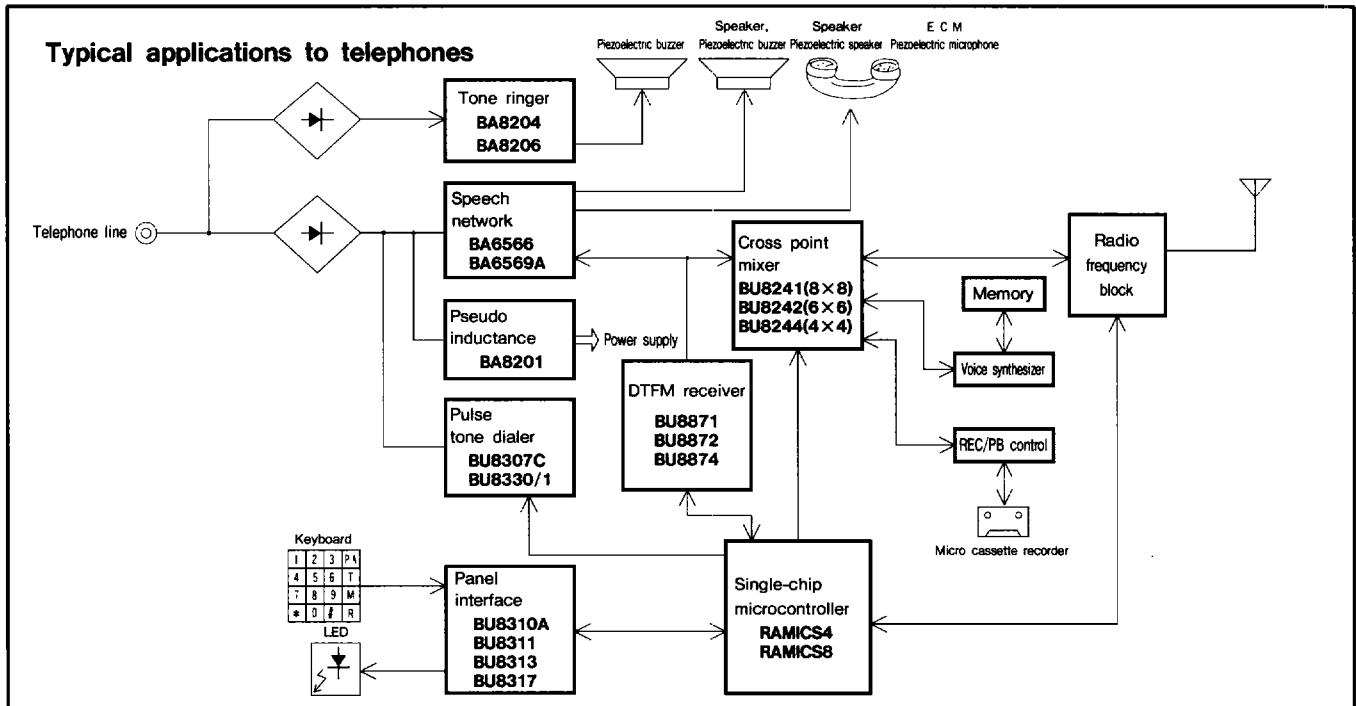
Typical applications to telephones

Piezoelectric buzzer

Speaker, Piezoelectric buzzer

Speaker Piezoelectric speaker

E C M Piezoelectric microphone

Tone ringer
BA8204
BA8206

Telephone line

Speech network
BA6566
BA6569A

Cross point mixer
BU8241(8×8)
BU8242(6×6)
BU8244(4×4)

Radio frequency block

Memory

Pseudo inductance
BA8201

Power supply

Voice synthesizer

DTFM receiver
BU8871
BU8872
BU8874

Pulse tone dialer
BU8307C
BU8330/1

REC/PB control

Micro cassette recorder

Keyboard

| 1 | 2 | 3 | PA |
|---|---|---|---|
| 4 | 5 | 6 | T |
| 7 | 8 | 9 | M |
| * | 0 | # | R |

LED

Panel interface
BU8310A
BU8311
BU8313
BU8317

Single-chip microcontroller
RAMICS4
RAMICS8